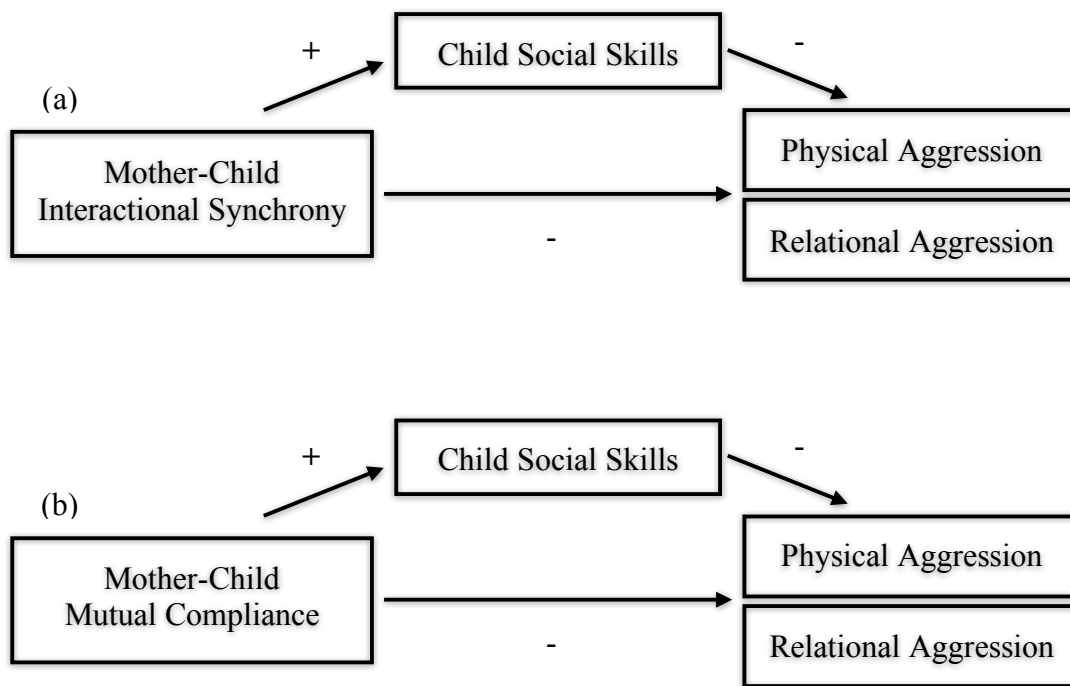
(a)

+

Child Social Skills

-

Mother-Child Interactional Synchrony

-

Physical Aggression

Relational Aggression

(b)

+

Child Social Skills

-

Mother-Child Mutual Compliance

-

Physical Aggression

Relational Aggression